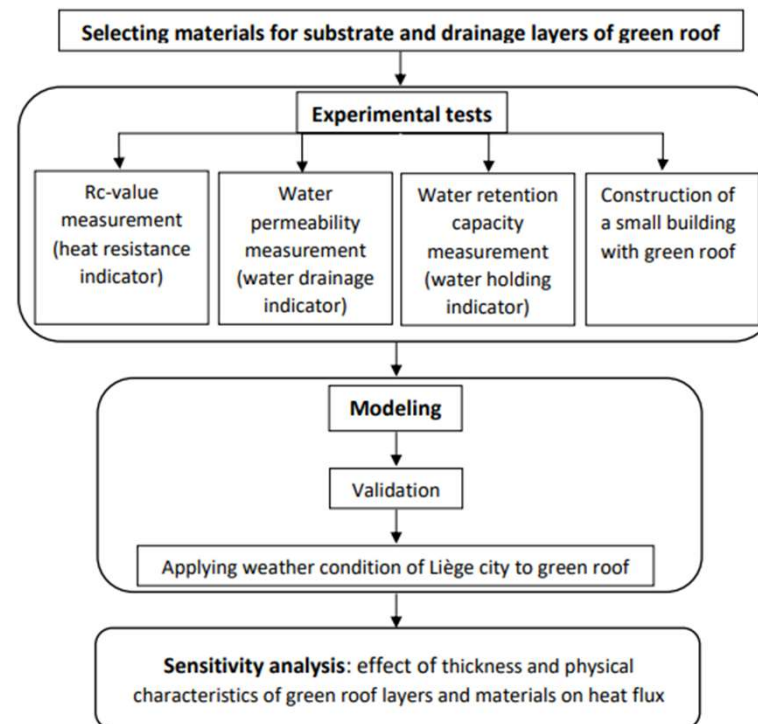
Selecting materials for substrate and drainage layers of green roof

Experimental tests

Rc-value measurement (heat resistance indicator)

Water permeability measurement (water drainage indicator)

Water retention capacity measurement (water holding indicator)

Construction of a small building with green roof

Modeling

Validation

Applying weather condition of Liège city to green roof

Sensitivity analysis: effect of thickness and physical characteristics of green roof layers and materials on heat flux